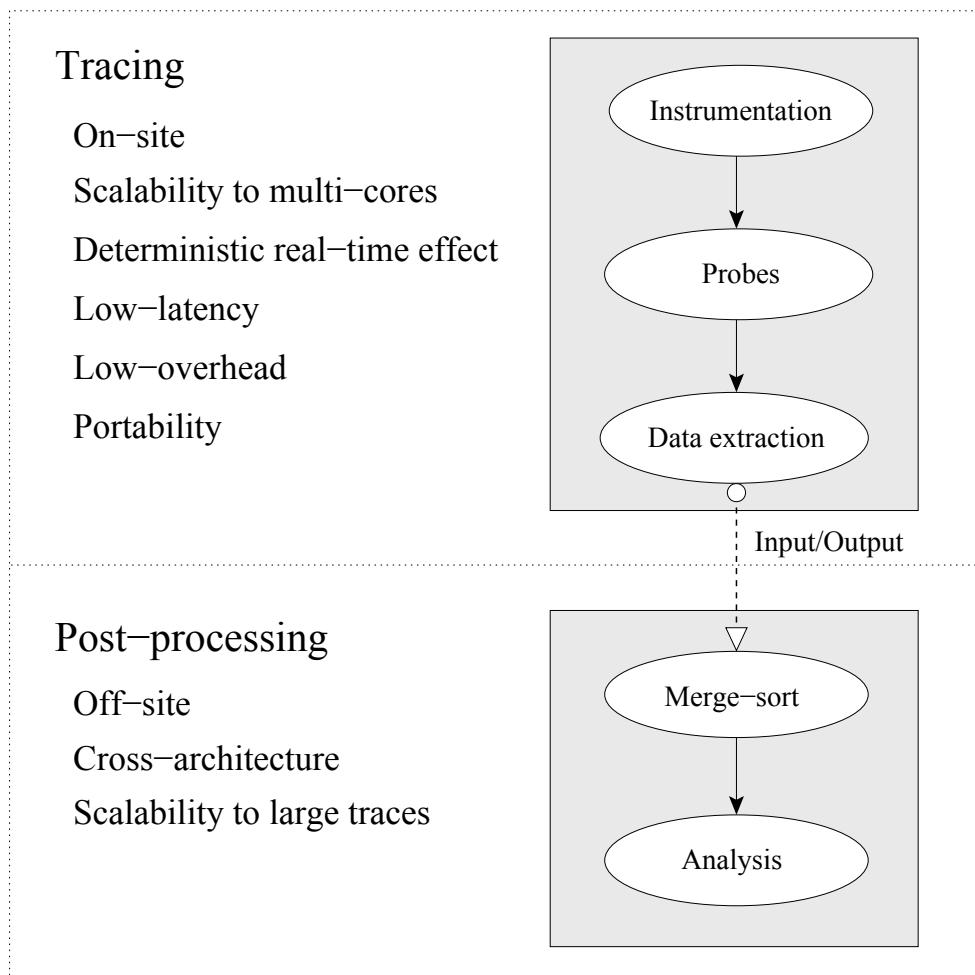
Tracing

On−site

Scalability to multi−cores

Deterministic real−time effect

Low−latency

Low−overhead

Portability

Instrumentation

Probes

Data extraction

Input/Output

Post−processing

Off−site

Cross−architecture

Scalability to large traces

Merge−sort

Analysis